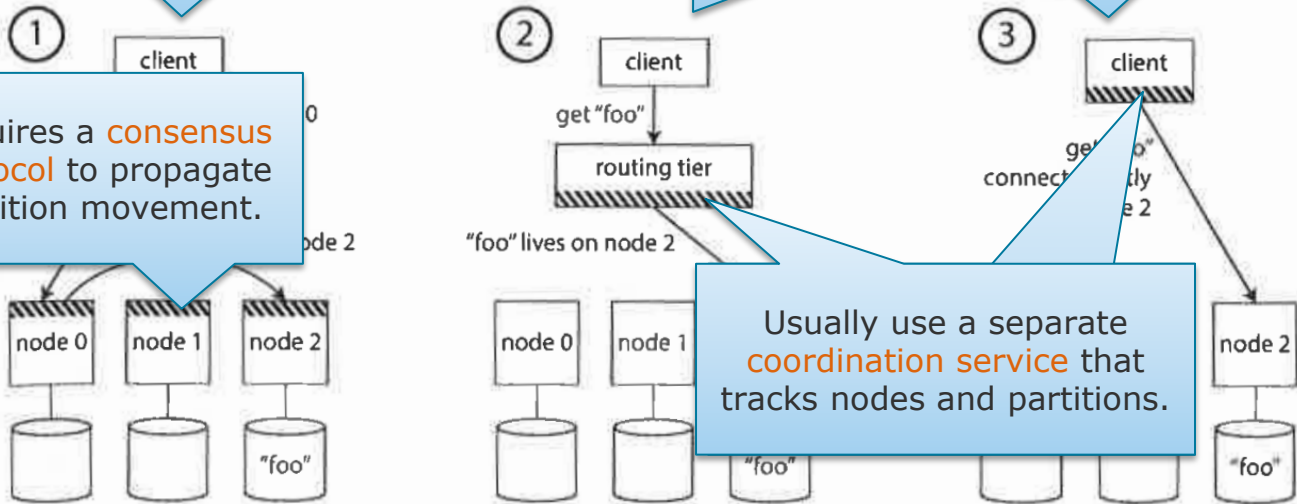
1

client

uires a consensus ocol to propagate ition movement.

0

de 2

node 0

node 1

node 2

"foo"

2

client

get "foo"

routing tier

"foo" lives on node 2

node 0

node 1

"foo"

3

client

ge o"

connect tly

e 2

node 2

"foo"

Usually use a separate coordination service that tracks nodes and partitions.